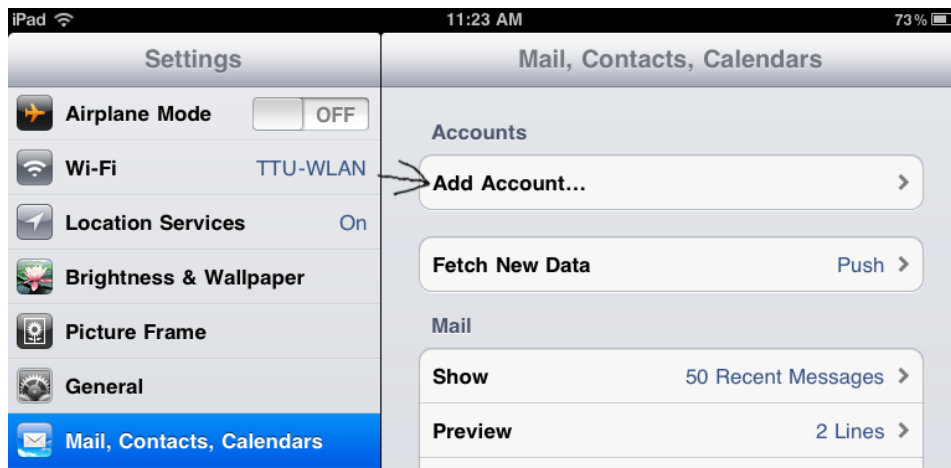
iPad
11:23 AM
73%

Settings

Airplane Mode OFF

Wi-Fi TTU-WLAN

Location Services On

Brightness & Wallpaper

Picture Frame

General

Mail, Contacts, Calendars

Mail, Contacts, Calendars

Accounts

Add Account...

Fetch New Data Push

Mail

Show 50 Recent Messages

Preview 2 Lines